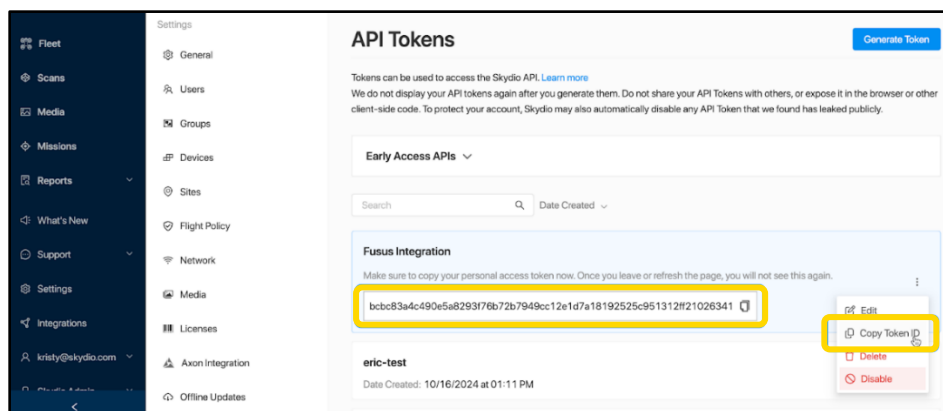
Fleet
Scans
Media
Missions
Reports
What's New
Support
Settings
Integrations
kristy@skydio.com
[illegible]

Settings
General
Users
Groups
Devices
Sites
Flight Policy
Network
Media
Licenses
Axon Integration
Offline Updates

API Tokens

Generate Token

Tokens can be used to access the Skydio API. Learn more
We do not display your API tokens again after you generate them. Do not share your API Tokens with others, or expose it in the browser or other client-side code. To protect your account, Skydio may also automatically disable any API Token that we found has leaked publicly.

Early Access APIs

Search

Date Created

Fusus Integration
Make sure to copy your personal access token now. Once you leave or refresh the page, you will not see this again.
bcbc83a4c490e5a8293f76b72b7949cc12e1d7a18192525c951312ff21026341

Edit
Copy Token ID
Delete
Disable

eric-test
Date Created: 10/16/2024 at 01:11 PM